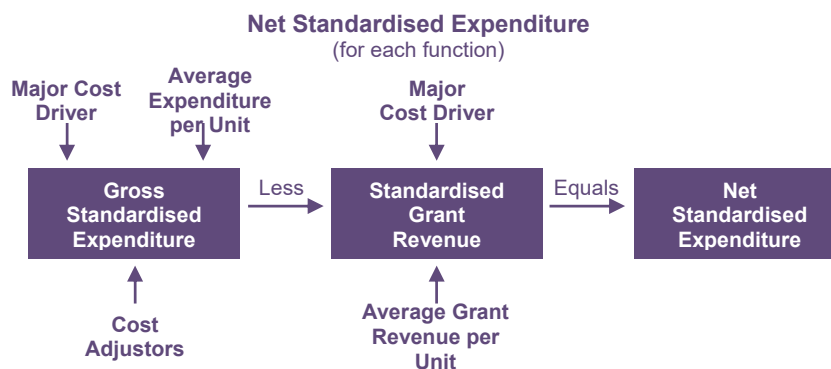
Net Standardised Expenditure
(for each function)

Major Cost Driver

Average Expenditure per Unit

Gross Standardised Expenditure

Cost Adjustors

Less

Major Cost Driver

Standardised Grant Revenue

Average Grant Revenue per Unit

Equals

Net Standardised Expenditure